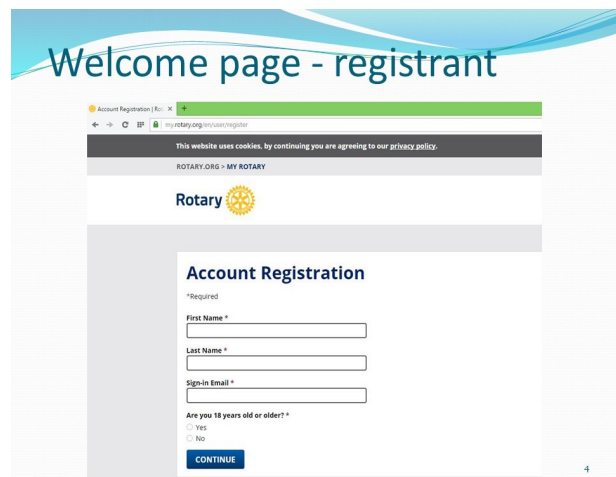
Welcome page - registrant

Account Registration | Rot ×

my.rotary.org/en/user/register

This website uses cookies, by continuing you are agreeing to our privacy policy.

ROTARY.ORG > MY ROTARY

Rotary

Account Registration

*Required

First Name *

Last Name *

Sign-in Email *

Are you 18 years old or older? *

Yes

No

CONTINUE

4